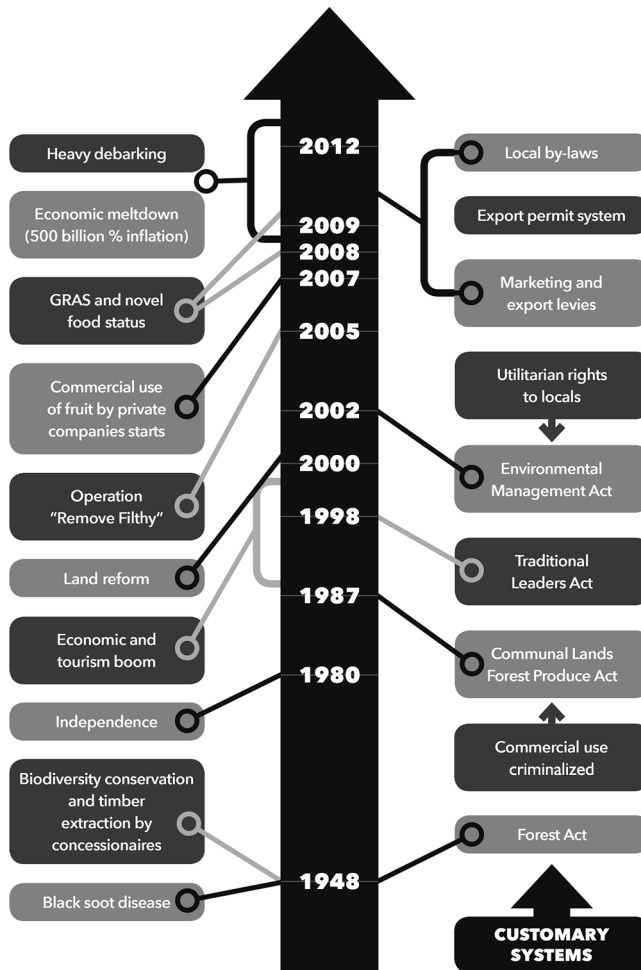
2012
2009
2008
2007
2005
2002
2000
1998
1987
1980
1948

Heavy debarking

Economic meltdown (500 billion % inflation)

GRAS and novel food status

Commercial use of fruit by private companies starts

Operation "Remove Filthy"

Land reform

Economic and tourism boom

Independence

Biodiversity conservation and timber extraction by concessionaires

Black soot disease

Local by-laws

Export permit system

Marketing and export levies

Utilitarian rights to locals

Environmental Management Act

Traditional Leaders Act

Communal Lands Forest Produce Act

Commercial use criminalized

Forest Act

CUSTOMARY SYSTEMS